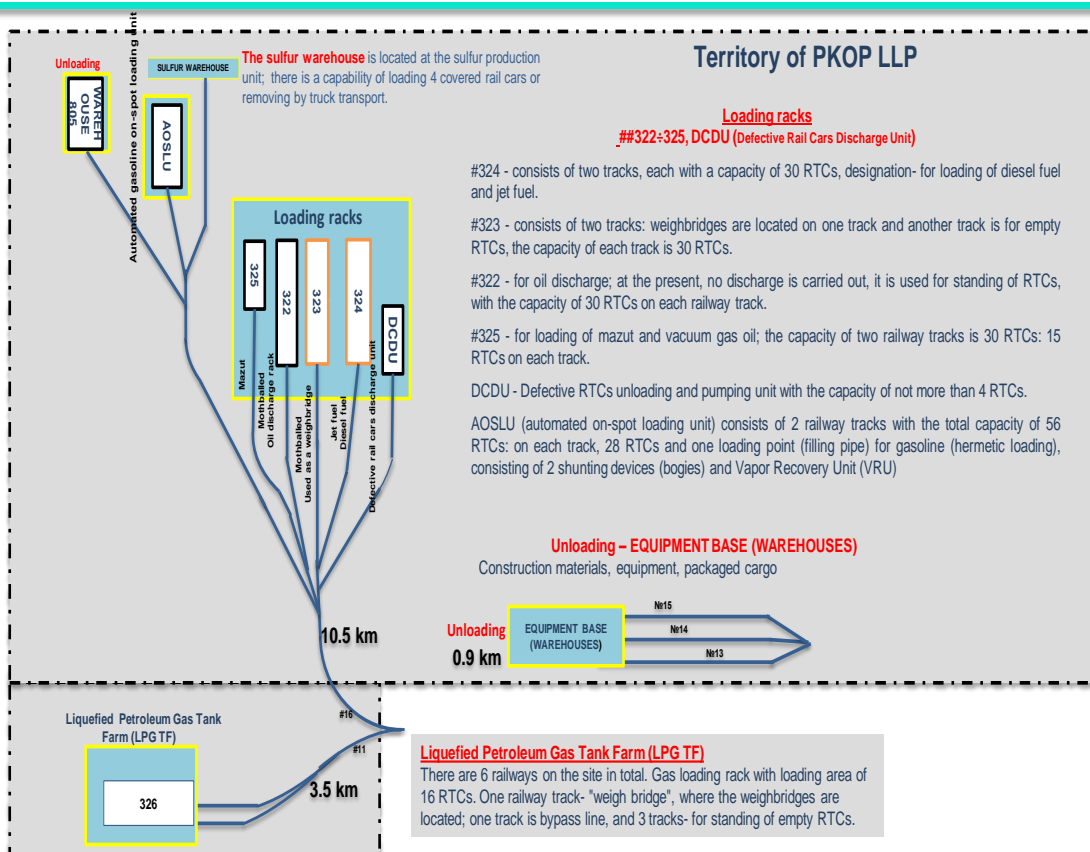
Unloading

WAREH OUSE 805

SULFUR WAREHOUSE

The sulfur warehouse is located at the sulfur production unit; there is a capability of loading 4 covered rail cars or removing by truck transport.

Automated gasoline on-spot loading unit

AOSLU

Territory of PKOP LLP

Loading racks
##322÷325, DCDU (Defective Rail Cars Discharge Unit)

#324 - consists of two tracks, each with a capacity of 30 RTCs, designation- for loading of diesel fuel and jet fuel.

#323 - consists of two tracks: weighbridges are located on one track and another track is for empty RTCs, the capacity of each track is 30 RTCs.

#322 - for oil discharge; at the present, no discharge is carried out, it is used for standing of RTCs, with the capacity of 30 RTCs on each railway track.

#325 - for loading of mazut and vacuum gas oil; the capacity of two railway tracks is 30 RTCs: 15 RTCs on each track.

DCDU - Defective RTCs unloading and pumping unit with the capacity of not more than 4 RTCs.

AOSLU (automated on-spot loading unit) consists of 2 railway tracks with the total capacity of 56 RTCs: on each track, 28 RTCs and one loading point (filling pipe) for gasoline (hermetic loading), consisting of 2 shunting devices (bogies) and Vapor Recovery Unit (VRU)

Loading racks

325

322

323

324

DCDU

Mazut

Mothballed Oil discharge rack

Mothballed Used as a weighbridge

Jet fuel Diesel fuel

Defective rail cars discharge unit

Unloading – EQUIPMENT BASE (WAREHOUSES)
Construction materials, equipment, packaged cargo

10.5 km

Unloading

0.9 km

EQUIPMENT BASE (WAREHOUSES)

№15

№14

№13

Liquefied Petroleum Gas Tank Farm (LPG TF)

#16

#11

326

3.5 km

Liquefied Petroleum Gas Tank Farm (LPG TF)
There are 6 railways on the site in total. Gas loading rack with loading area of 16 RTCs. One railway track- "weigh bridge", where the weighbridges are located; one track is bypass line, and 3 tracks- for standing of empty RTCs.